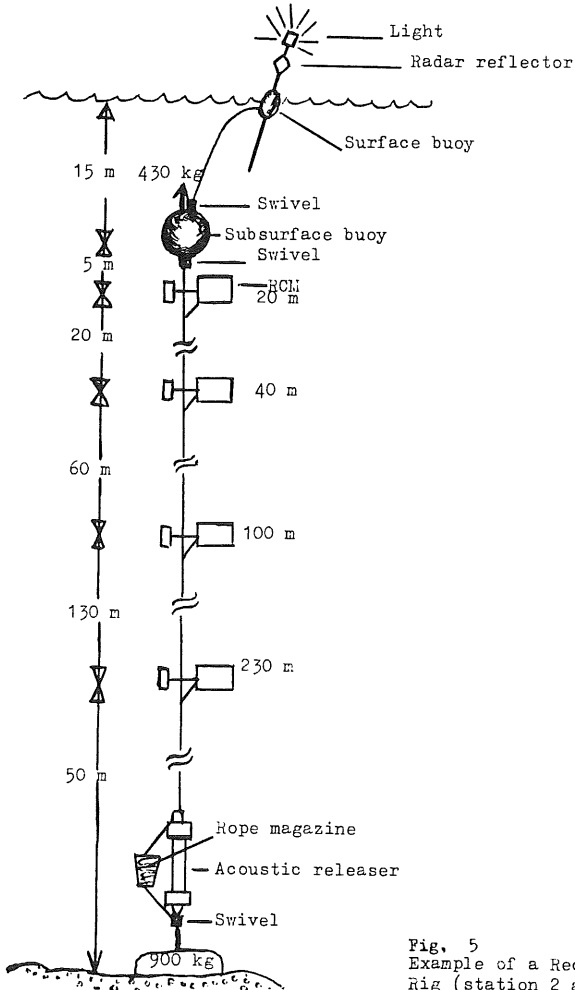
Light
Radar reflector
Surface buoy
15 m
430 kg
Swivel
Subsurface buoy
Swivel
5 m
RCM
20 m
20 m
40 m
60 m
100 m
130 m
230 m
50 m
Rope magazine
Acoustic releaser
Swivel
900 kg

Fig. 5
Example of a Re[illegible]
Rig (station 2 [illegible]